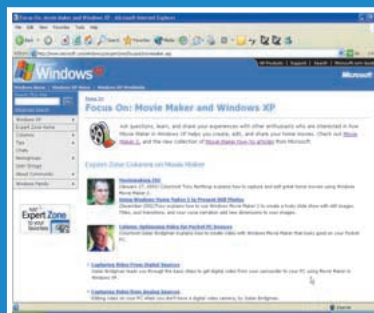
Focus On: Movie Maker and Windows XP - Microsoft Internet Explorer

Windows XP

Microsoft

Windows XP
Expert Zone Home
Columns
Tips
Chats
Newsgroups
User Groups
About Community
Windows Media

Expert Zone

Focus On: Movie Maker and Windows XP

Expert Zone Columns on Movie Maker

Moviemaking 101

Using Windows Movie Maker 2 to Present Still Photos

Lisbon: Optimizing Video for Pocket PC Devices

Capturing Video from Digital Sources

Capturing Video from Analog Sources